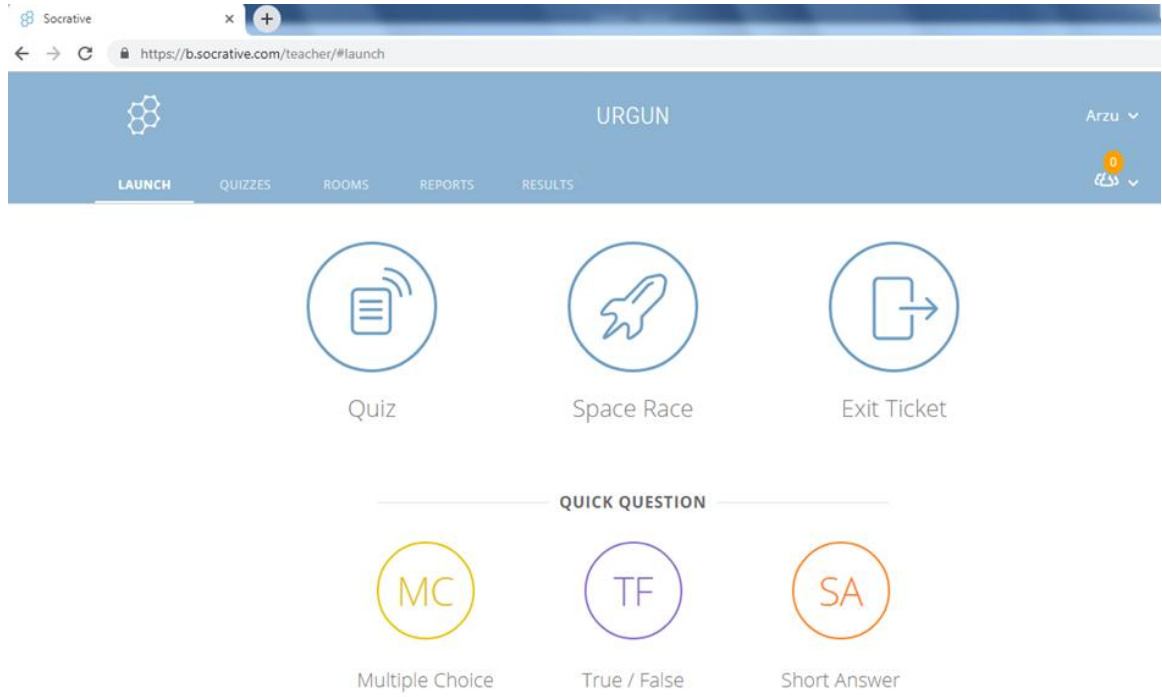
Socrative

https://b.socrative.com/teacher/#launch

URGUN

Arzu

LAUNCH QUIZZES ROOMS REPORTS RESULTS

0

Quiz

Space Race

Exit Ticket

QUICK QUESTION

MC

Multiple Choice

TF

True / False

SA

Short Answer